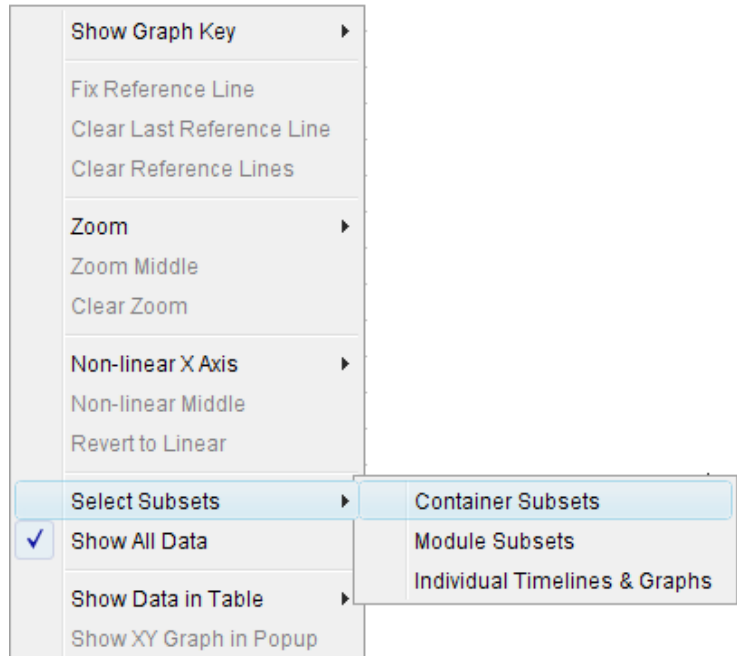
Show Graph Key

Fix Reference Line
Clear Last Reference Line
Clear Reference Lines

Zoom
Zoom Middle
Clear Zoom

Non-linear X Axis
Non-linear Middle
Revert to Linear

Select Subsets
✓ Show All Data

Show Data in Table
Show XY Graph in Popup

Container Subsets
Module Subsets
Individual Timelines & Graphs